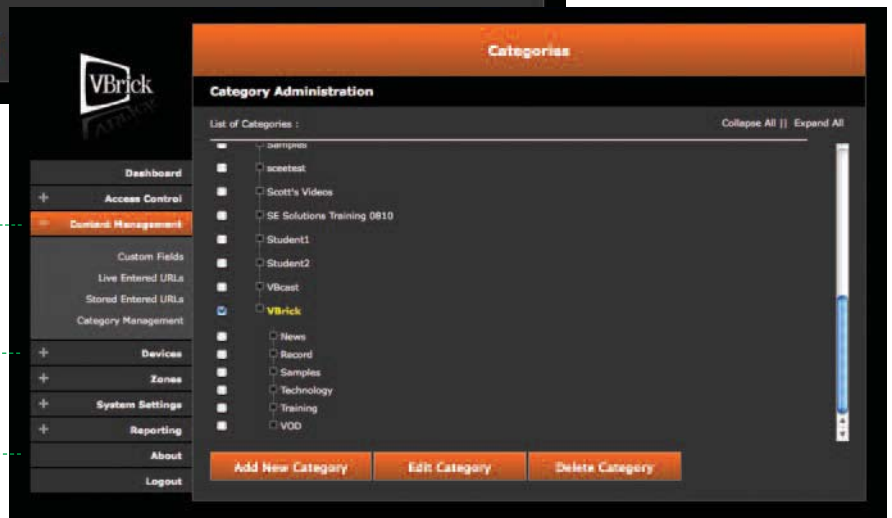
VBrick

Categories

Category Administration

List of Categories :

Collapse All || Expand All

Samples
aceetest
Scott's Videos
SE Solutions Training 0810
Student1
Student2
VBcast
VBrick
News
Record
Samples
Technology
Training
VOD

Add New Category
Edit Category
Delete Category

Dashboard
Access Control
Content Management
Custom Fields
Live Entered URLs
Stored Entered URLs
Category Management
Devices
Zones
System Settings
Reporting
About
Logout